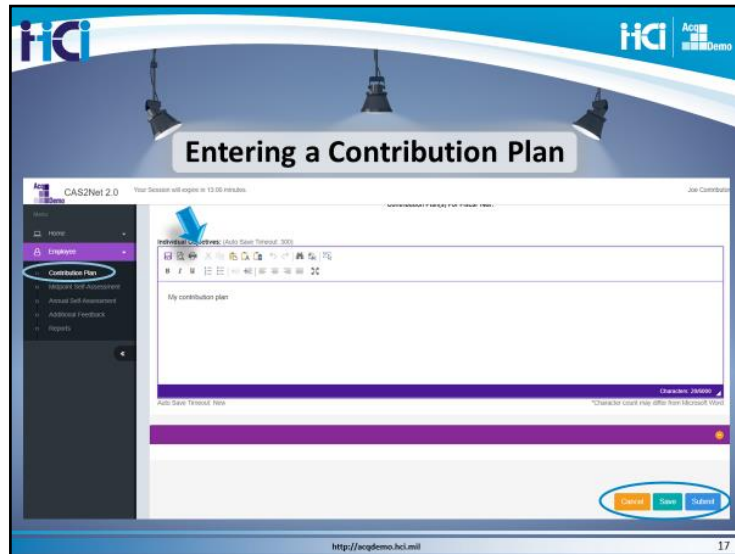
HCI

HCI AcqDemo

Entering a Contribution Plan

AcqDemo CAS2Net 2.0

Your Session will expire in 13:00 minutes.

Joe Contributor

Menu

Home

Employee

Contribution Plan

Midpoint Self-Assessment

Annual Self-Assessment

Additional Feedback

Reports

Contribution Plan(s) For Fiscal Year:

Individual Objectives: (Auto Save Timeout: 300)

My contribution plan

Characters: 20/5000

Auto Save Timeout: New

*Character count may differ from Microsoft Word

Cancel

Save

Submit

http://acqdemo.hci.mil

17